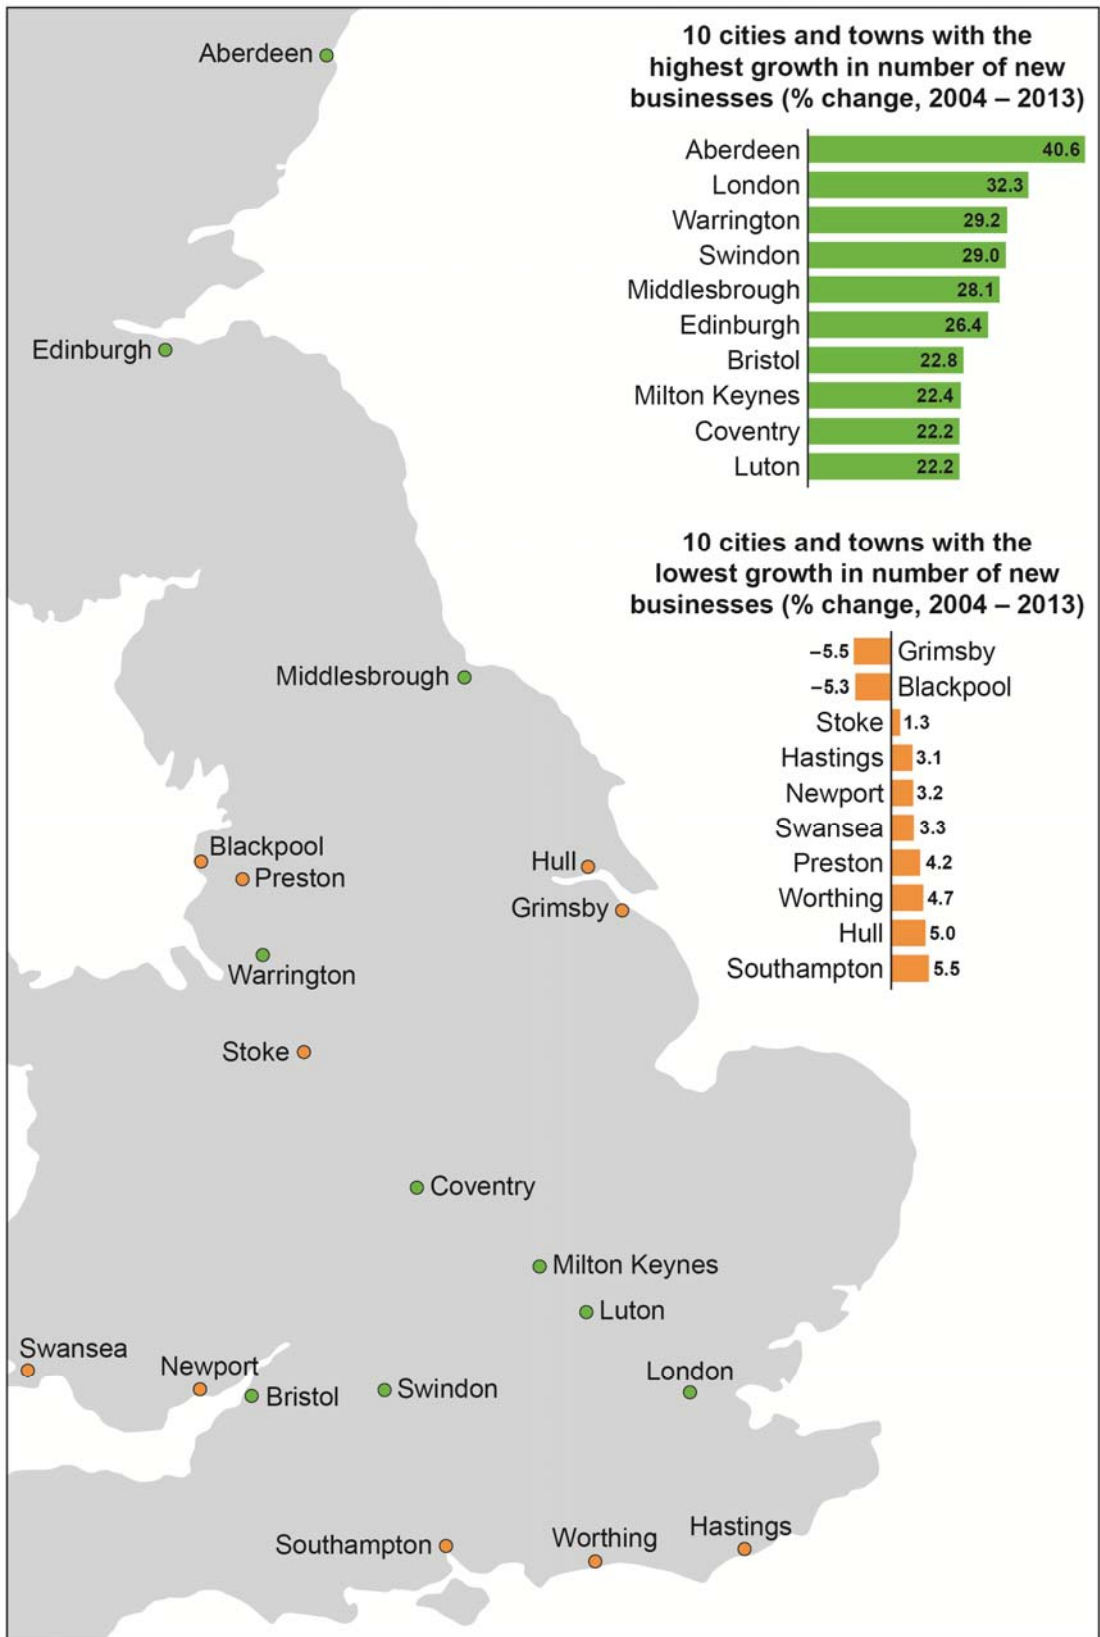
Aberdeen

Edinburgh

Middlesbrough

Blackpool
Preston

Hull
Grimsby

Warrington

Stoke

Coventry

Milton Keynes
Luton

Swansea
Newport
Bristol
Swindon
London

Southampton
Worthing
Hastings

10 cities and towns with the highest growth in number of new businesses (% change, 2004 – 2013)

| City | % change |
|---|---|
| Aberdeen | 40.6 |
| London | 32.3 |
| Warrington | 29.2 |
| Swindon | 29.0 |
| Middlesbrough | 28.1 |
| Edinburgh | 26.4 |
| Bristol | 22.8 |
| Milton Keynes | 22.4 |
| Coventry | 22.2 |
| Luton | 22.2 |

10 cities and towns with the lowest growth in number of new businesses (% change, 2004 – 2013)

| City | % change |
|---|---|
| Grimsby | –5.5 |
| Blackpool | –5.3 |
| Stoke | 1.3 |
| Hastings | 3.1 |
| Newport | 3.2 |
| Swansea | 3.3 |
| Preston | 4.2 |
| Worthing | 4.7 |
| Hull | 5.0 |
| Southampton | 5.5 |